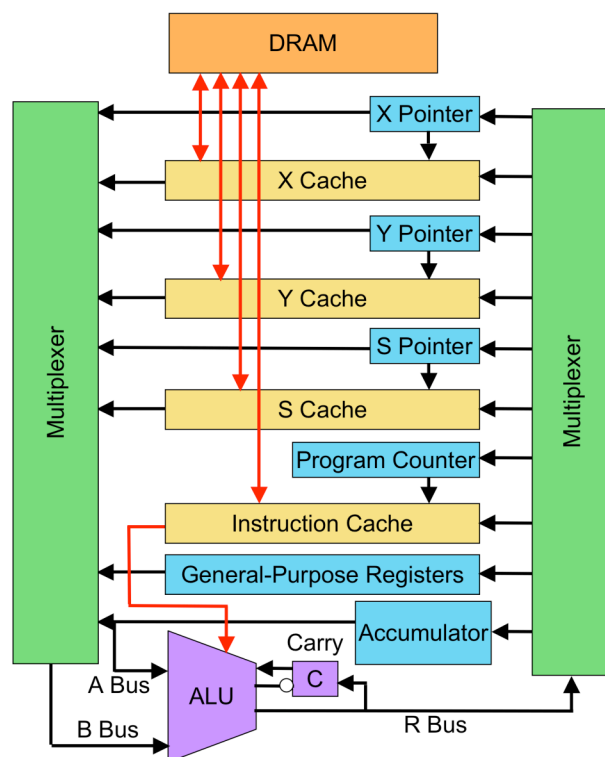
DRAM

Multiplexer

X Pointer

X Cache

Y Pointer

Y Cache

S Pointer

S Cache

Program Counter

Instruction Cache

General-Purpose Registers

Accumulator

Carry

C

ALU

A Bus

B Bus

R Bus

Multiplexer